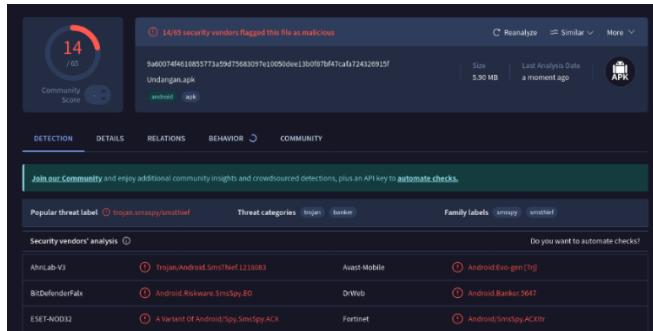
14
/ 65
Community Score

14/65 security vendors flagged this file as malicious

Reanalyze
Similar
More

9a60074f4610855773a59d75683097e10050dee13b0f87bf47cafa724326915f
Undangan.apk
android apk

Size
5.90 MB

Last Analysis Date
a moment ago

APK

DETECTION DETAILS RELATIONS BEHAVIOR COMMUNITY

Join our Community and enjoy additional community insights and crowdsourced detections, plus an API key to automate checks.

Popular threat label trojan.smsspy/smsthief
Threat categories trojan banker
Family labels smsspy smsthief

Security vendors' analysis
Do you want to automate checks?

| | | | |
|---|---|---|---|
| AhnLab-V3 | Trojan/Android.SmsThief.1218083 | Avast-Mobile | Android:Evo-gen [Trj] |
| BitDefenderFalx | Android.Riskware.SmsSpy.EO | DrWeb | Android.Banker.5647 |
| ESET-NOD32 | A Variant Of Android/Spy.SmsSpy.ACX | Fortinet | Android/SmsSpy.ACX!tr |